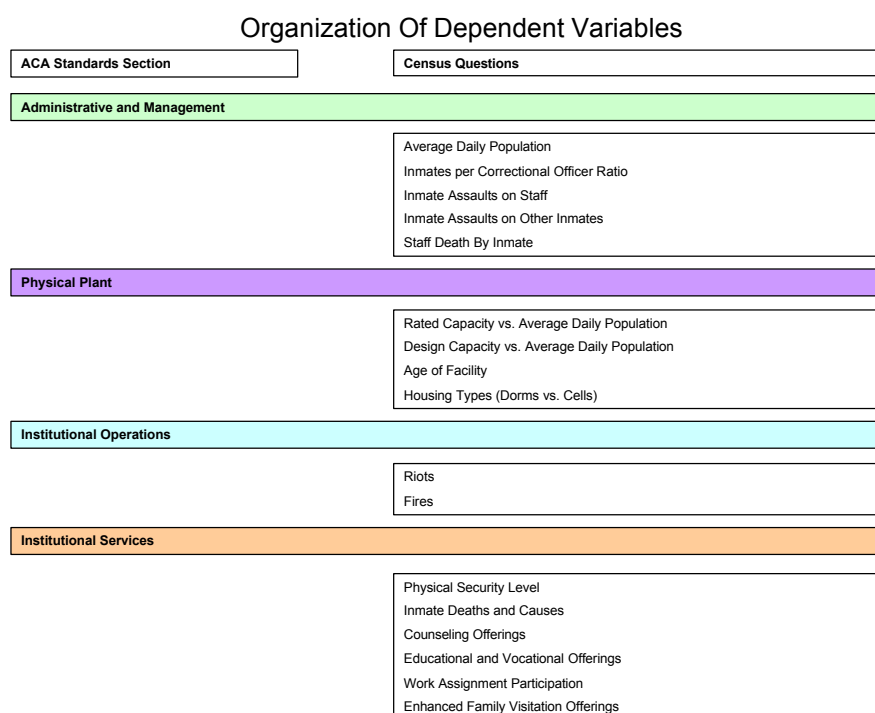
Organization Of Dependent Variables

ACA Standards Section

Census Questions

Administrative and Management

Average Daily Population
Inmates per Correctional Officer Ratio
Inmate Assaults on Staff
Inmate Assaults on Other Inmates
Staff Death By Inmate

Physical Plant

Rated Capacity vs. Average Daily Population
Design Capacity vs. Average Daily Population
Age of Facility
Housing Types (Dorms vs. Cells)

Institutional Operations

Riots
Fires

Institutional Services

Physical Security Level
Inmate Deaths and Causes
Counseling Offerings
Educational and Vocational Offerings
Work Assignment Participation
Enhanced Family Visitation Offerings